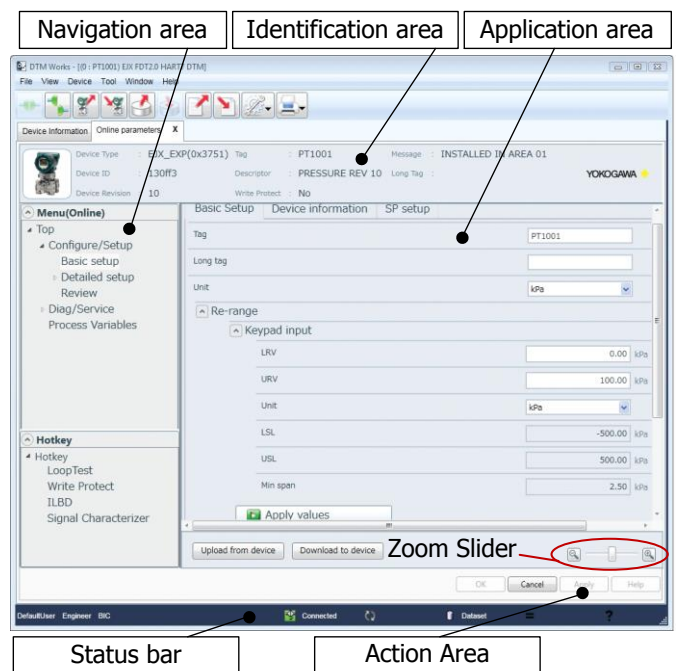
Navigation area
Identification area
Application area

DTM Works - [0 : PT1001] EJX FDT2.0 HART DTM]
File View Device Tool Window Help

Device Information
Online parameters X

Device Type : EJX_EXP(0x3751)
Tag : PT1001
Message : INSTALLED IN AREA 01
Device ID : 130ff3
Descriptor : PRESSURE REV 10
Long Tag :
Device Revision : 10
Write Protect : No
YOKOGAWA

Menu(Online)
Top
Configure/Setup
Basic setup
Detailed setup
Review
Diag/Service
Process Variables

Hotkey
Hotkey
LoopTest
Write Protect
ILBD
Signal Characterizer

Basic Setup
Device information
SP setup

| | |
|---|---|
| Tag | PT1001 |
| Long tag | |
| Unit | kPa |

Re-range
Keypad input

| | | |
|---|---|---|
| LRV | 0.00 | kPa |
| URV | 100.00 | kPa |
| Unit | kPa | |
| LSL | -500.00 | kPa |
| USL | 500.00 | kPa |
| Min span | 2.50 | kPa |

Apply values

Upload from device
Download to device
Zoom Slider

OK
Cancel
Apply
Help

DefaultUser Engineer BIC
Connected
Dataset

Status bar
Action Area